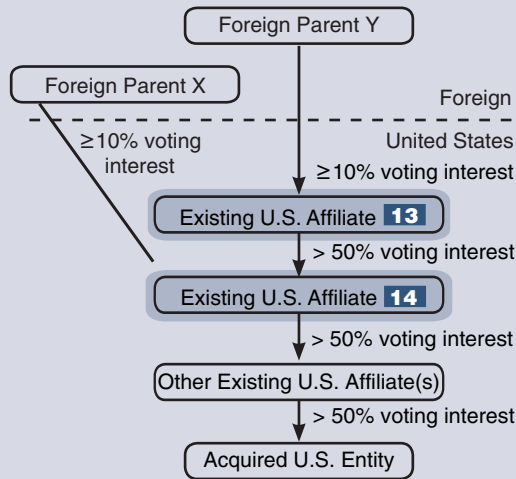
Foreign Parent Y

Foreign Parent X

Foreign

United States

≥10% voting interest

≥10% voting interest

Existing U.S. Affiliate 13

> 50% voting interest

Existing U.S. Affiliate 14

> 50% voting interest

Other Existing U.S. Affiliate(s)

> 50% voting interest

Acquired U.S. Entity